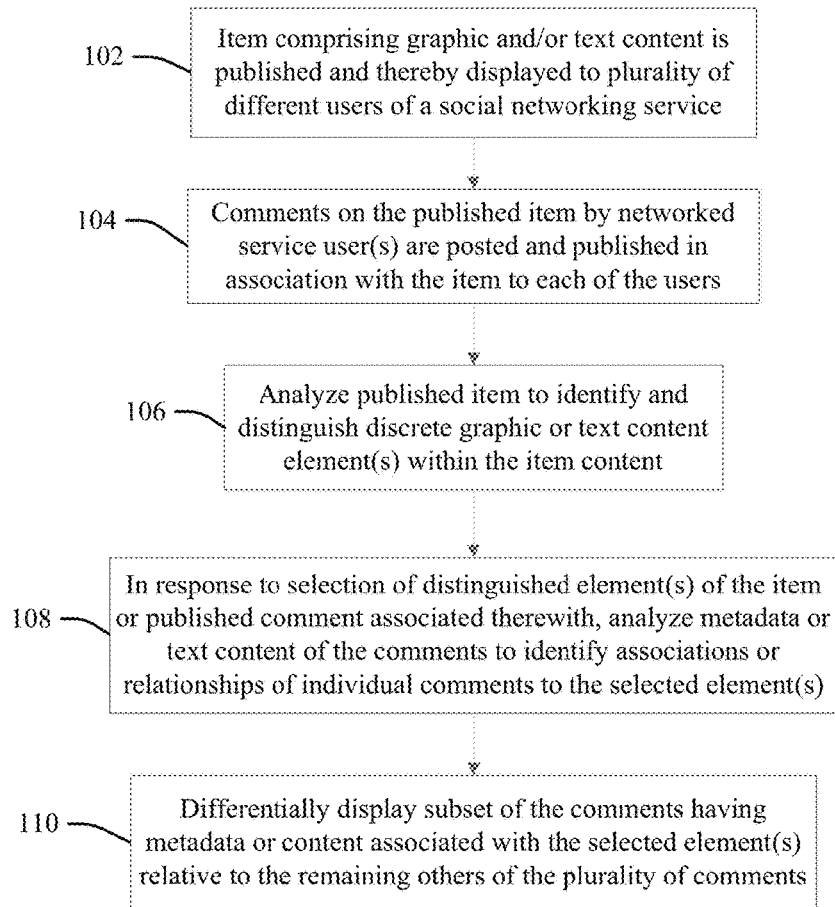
102

Item comprising graphic and/or text content is published and thereby displayed to plurality of different users of a social networking service

104

Comments on the published item by networked service user(s) are posted and published in association with the item to each of the users

106

Analyze published item to identify and distinguish discrete graphic or text content element(s) within the item content

108

In response to selection of distinguished element(s) of the item or published comment associated therewith, analyze metadata or text content of the comments to identify associations or relationships of individual comments to the selected element(s)

110

Differentially display subset of the comments having metadata or content associated with the selected element(s) relative to the remaining others of the plurality of comments